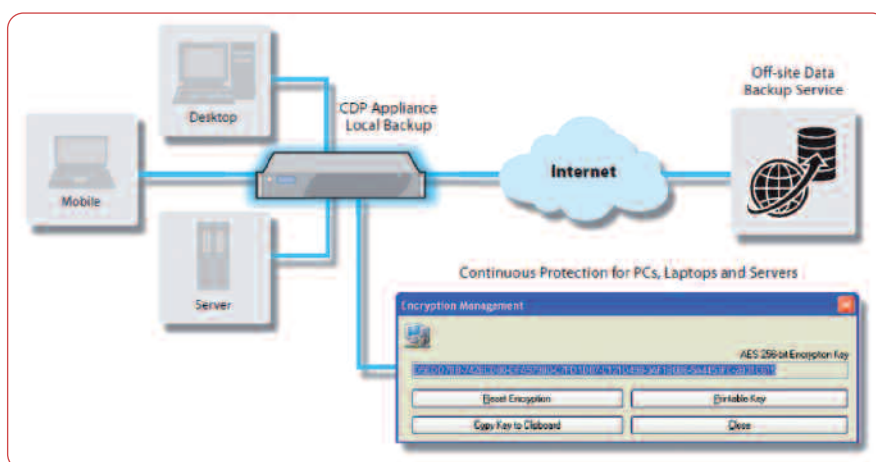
Desktop

Mobile

Server

CDP Appliance Local Backup

Internet

Off-site Data Backup Service

Continuous Protection for PCs, Laptops and Servers

Encryption Management

AES 256-bit Encryption Key

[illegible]

Reset Encryption

Printable Key

Copy Key to Clipboard

Close